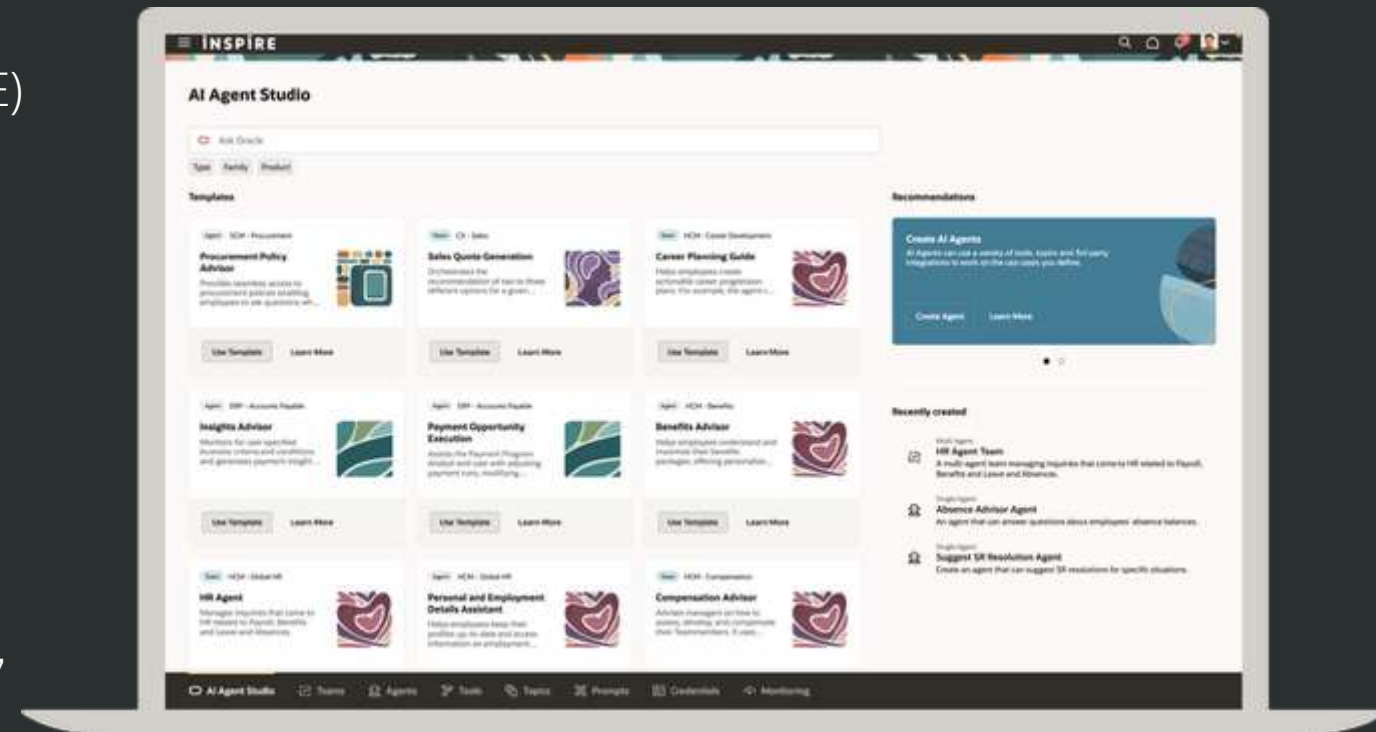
E)

,

INSPIRE

AI Agent Studio

Ask Oracle

Type Family Product

Templates

Agent SCM - Procurement
Procurement Policy Advisor
Provides seamless access to procurement policies enabling employees to ask questions wh...
Use Template Learn More

Team CX - Sales
Sales Quote Generation
Orchestrates the recommendation of two to three different options for a given...
Use Template Learn More

Team HCM - Career Development
Career Planning Guide
Helps employees create actionable career progression plans. For example, the agent c...
Use Template Learn More

Agent ERP - Accounts Payable
Insights Advisor
Monitors for user-specified business criteria and conditions and generates payment insight...
Use Template Learn More

Agent ERP - Accounts Payable
Payment Opportunity Execution
Assists the Payment Program Analyst and user with adjusting payment runs, modifying...
Use Template Learn More

Agent HCM - Benefits
Benefits Advisor
Helps employees understand and maximize their benefits packages, offering personalize...
Use Template Learn More

Team HCM - Global HR
HR Agent
Manages inquiries that come to HR related to Payroll, Benefits and Leave and Absences.

Agent HCM - Global HR
Personal and Employment Details Assistant
Helps employees keep their profiles up-to-date and access information on employment...

Team HCM - Compensation
Compensation Advisor
Advises managers on how to assess, develop, and compensate their Teammembers. It uses...

Recommendations

Create AI Agents
AI Agents can use a variety of tools, topics and 3rd party integrations to work on the use cases you define.
Create Agent Learn More

Recently created

Multi Agent
HR Agent Team
A multi-agent team managing inquiries that come to HR related to Payroll, Benefits and Leave and Absences.

Single Agent
Absence Advisor Agent
An agent that can answer questions about employees' absence balances.

Single Agent
Suggest SR Resolution Agent
Create an agent that can suggest SR resolutions for specific situations.

AI Agent Studio Teams Agents Tools Topics Prompts Credentials Monitoring